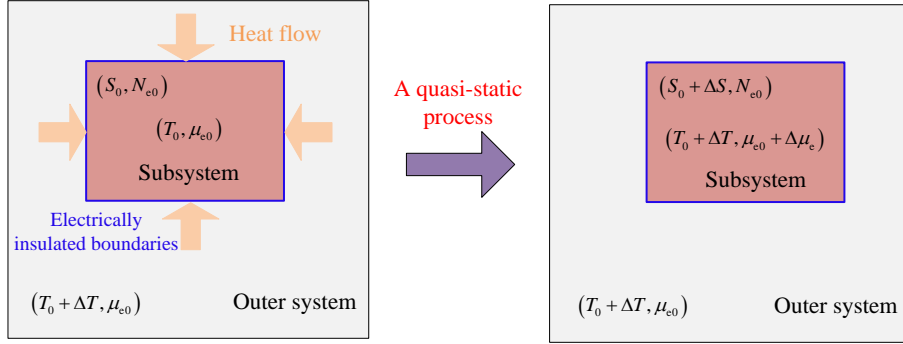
Heat flow

$\left(S_0, N_{e0}\right)$

$\left(T_0, \mu_{e0}\right)$

Subsystem

Electrically insulated boundaries

$\left(T_0 + \Delta T, \mu_{e0}\right)$

Outer system

A quasi-static process

$\left(S_0 + \Delta S, N_{e0}\right)$

$\left(T_0 + \Delta T, \mu_{e0} + \Delta\mu_e\right)$

Subsystem

$\left(T_0 + \Delta T, \mu_{e0}\right)$

Outer system